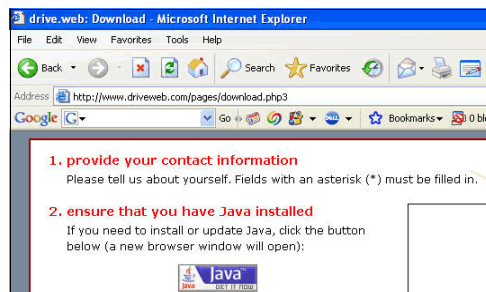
drive.web: Download - Microsoft Internet Explorer

File Edit View Favorites Tools Help

Back Search Favorites

Address http://www.driveweb.com/pages/download.php3

Google G Go Bookmarks 0 bl

1. provide your contact information

Please tell us about yourself. Fields with an asterisk (*) must be filled in.

2. ensure that you have Java installed

If you need to install or update Java, click the button below (a new browser window will open):

Java GET IT NOW